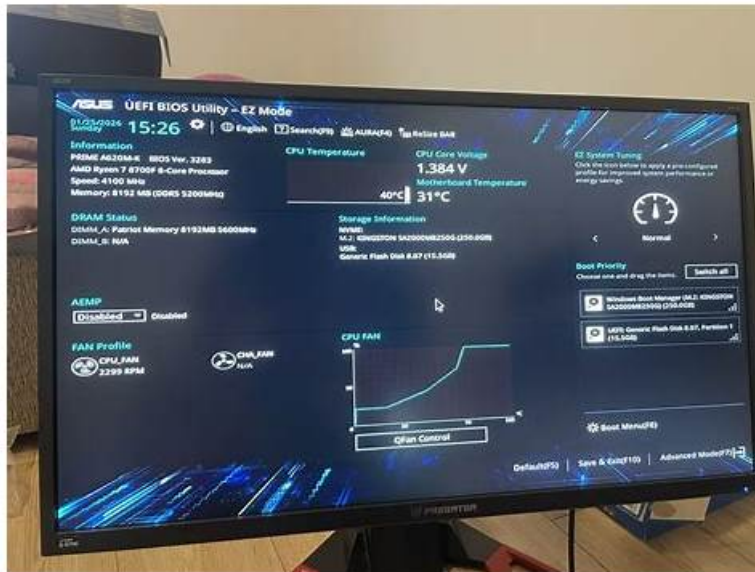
ASUS UEFI BIOS Utility – EZ Mode

01/25/2026 Sunday 15:26 English Search(F9) AURA(F4) ReSize BAR

Information
PRIME A620M-K BIOS Ver. 3283
AMD Ryzen 7 8700F 8-Core Processor
Speed: 4100 MHz
Memory: 8192 MB (DDR5 5200MHz)

CPU Temperature
40°C

CPU Core Voltage
1.384 V

Motherboard Temperature
31°C

EZ System Tuning
Click the icon below to apply a pre-configured profile for improved system performance or energy savings.

Normal

DRAM Status
DIMM_A: Patriot Memory 8192MB 5600MHz
DIMM_B: N/A

Storage Information
NVME:
M.2: KINGSTON SA2000M8250G (250.0GB)
USB:
Generic Flash Disk 8.07 (15.5GB)

Boot Priority
Choose one and drag the items.
Switch all

Windows Boot Manager (M.2: KINGSTON SA2000M8250G (250.0GB))

UEFI: Generic Flash Disk 8.07, Partition 1 (15.5GB)

AEMP
Disabled Disabled

FAN Profile
CPU_FAN 2299 RPM
CHA_FAN N/A

CPU FAN
QFan Control

Boot Menu(F8)

Default(F5) | Save & Exit(F10) | Advanced Mode(F7)

PREDATOR